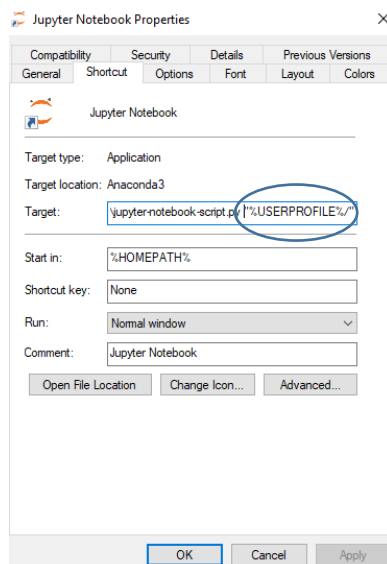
Jupyter Notebook Properties

Compatibility | Security | Details | Previous Versions
General | Shortcut | Options | Font | Layout | Colors

Jupyter Notebook

Target type: Application

Target location: Anaconda3

Target: \jupyter-notebook-script.py "%USERPROFILE%/"

Start in: %HOMEPATH%

Shortcut key: None

Run: Normal window

Comment: Jupyter Notebook

Open File Location | Change Icon... | Advanced...

OK | Cancel | Apply